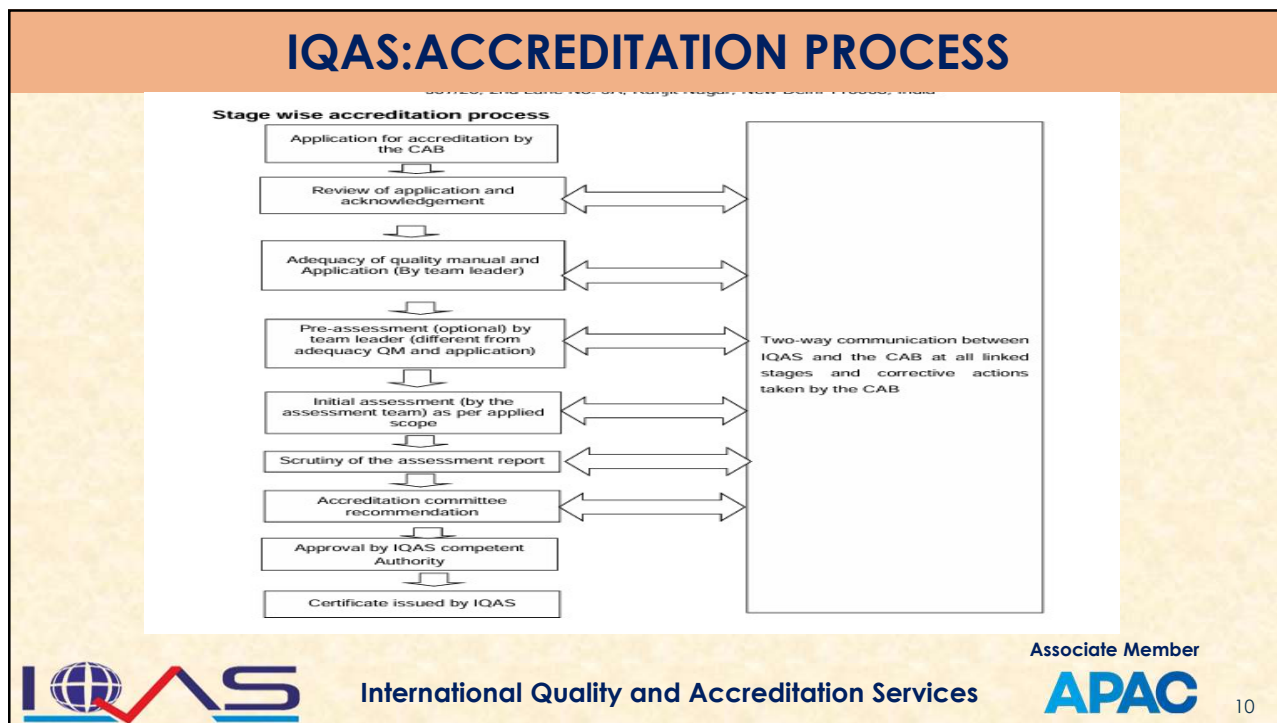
IQAS:ACCREDITATION PROCESS

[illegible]

Stage wise accreditation process

Application for accreditation by the CAB

Review of application and acknowledgement

Adequacy of quality manual and Application (By team leader)

Pre-assessment (optional) by team leader (different from adequacy QM and application)

Initial assessment (by the assessment team) as per applied scope

Scrutiny of the assessment report

Accreditation committee recommendation

Approval by IQAS competent Authority

Certificate issued by IQAS

Two-way communication between IQAS and the CAB at all linked stages and corrective actions taken by the CAB

IQAS

International Quality and Accreditation Services

Associate Member

APAC

10